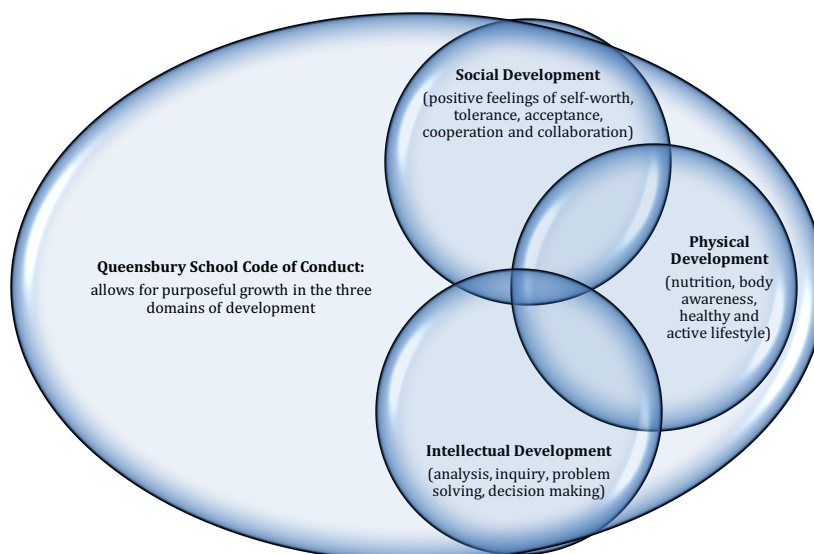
Social Development
(positive feelings of self-worth, tolerance, acceptance, cooperation and collaboration)

Queensbury School Code of Conduct:
allows for purposeful growth in the three domains of development

Physical Development
(nutrition, body awareness, healthy and active lifestyle)

Intellectual Development
(analysis, inquiry, problem solving, decision making)